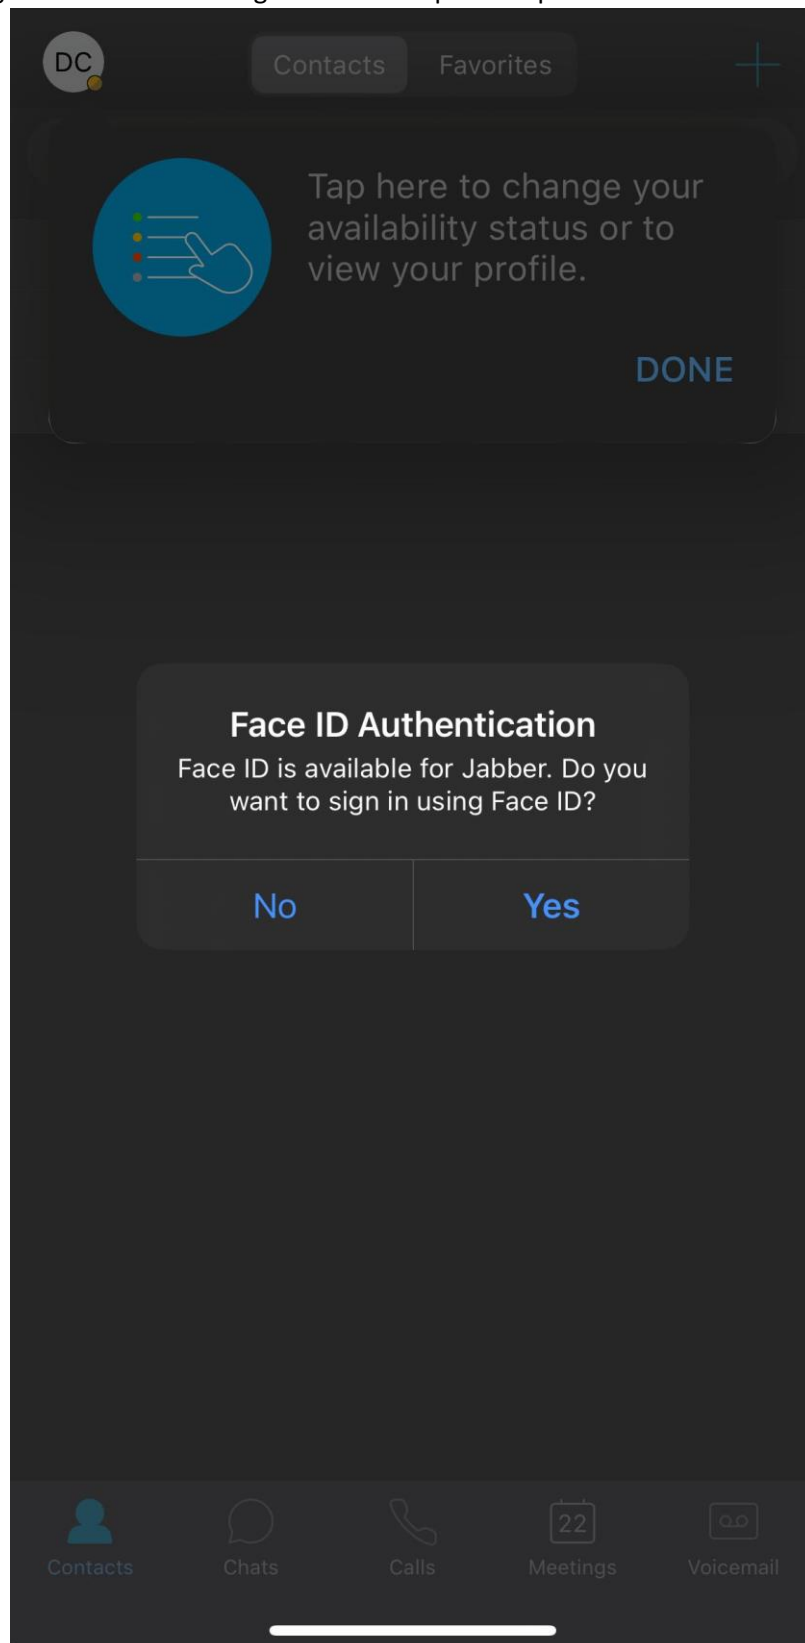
DC

Contacts Favorites

Tap here to change your availability status or to view your profile.

DONE

Face ID Authentication

Face ID is available for Jabber. Do you want to sign in using Face ID?

No

Yes

Contacts

Chats

Calls

22

Meetings

Voicemail